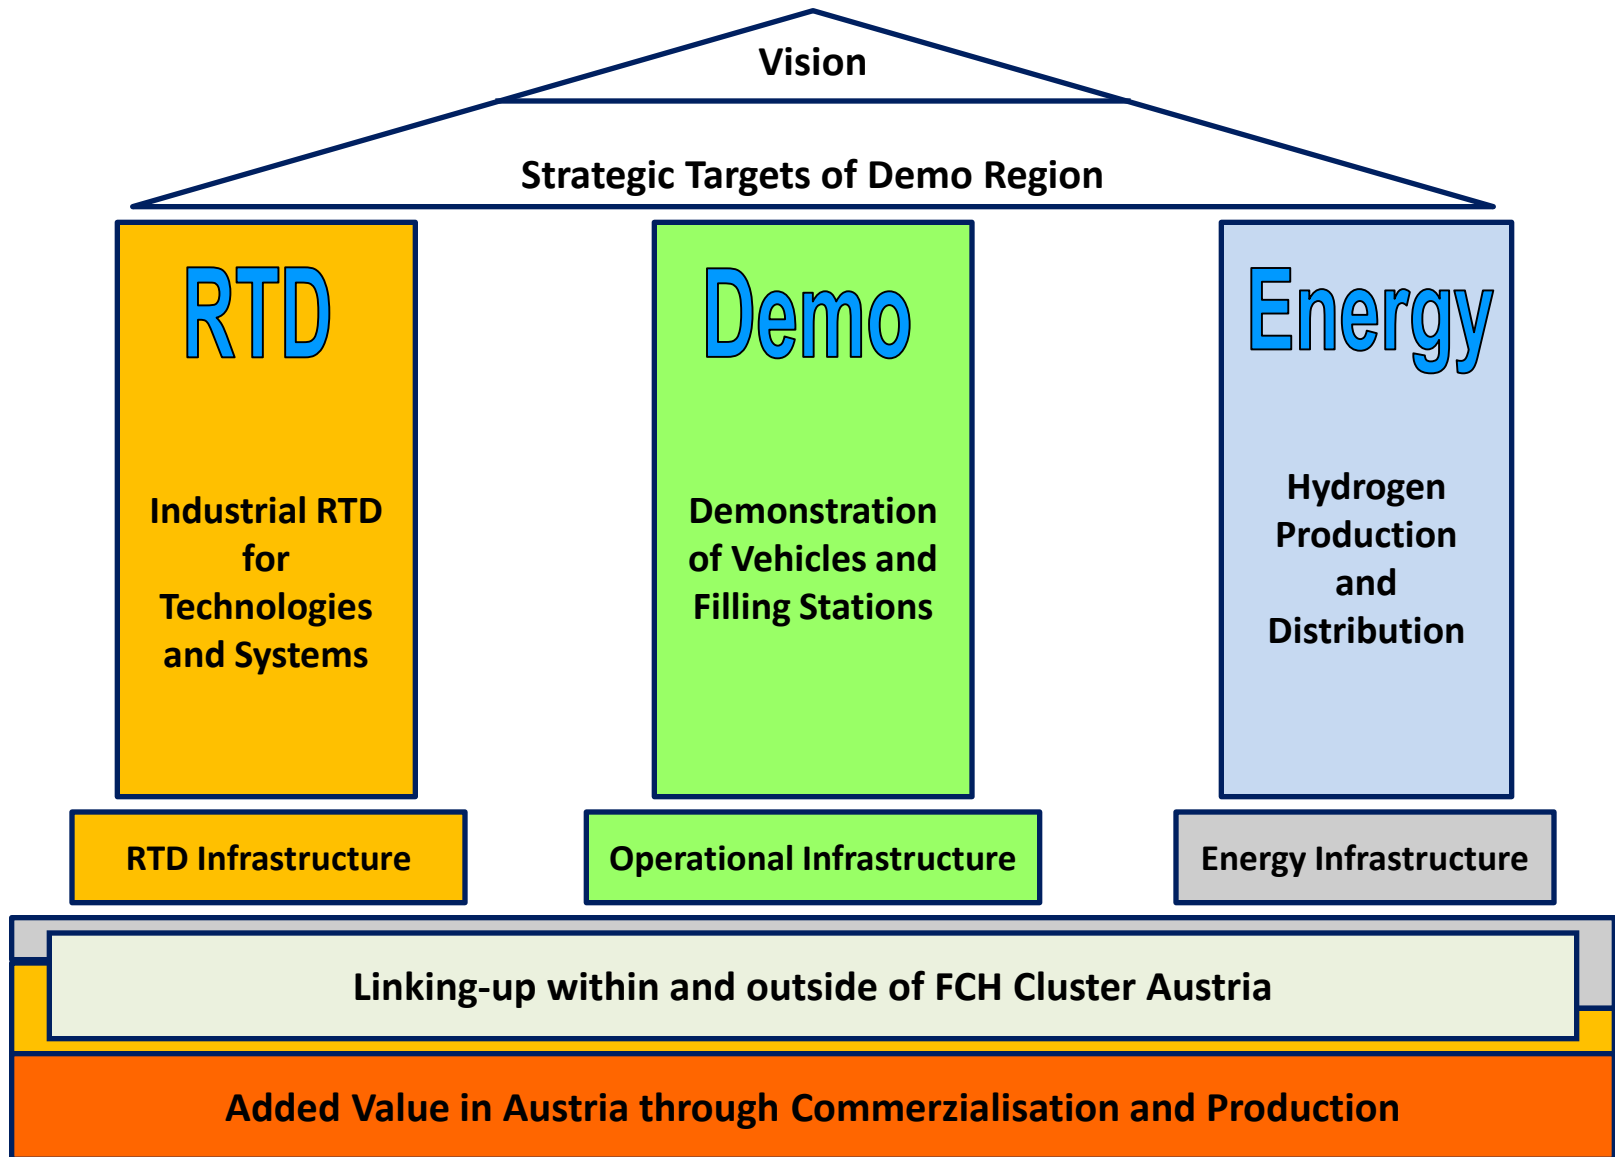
Vision

Strategic Targets of Demo Region

RTD

Industrial RTD for Technologies and Systems

Demo

Demonstration of Vehicles and Filling Stations

Energy

Hydrogen Production and Distribution

RTD Infrastructure

Operational Infrastructure

Energy Infrastructure

Linking-up within and outside of FCH Cluster Austria

Added Value in Austria through Commerzialisation and Production